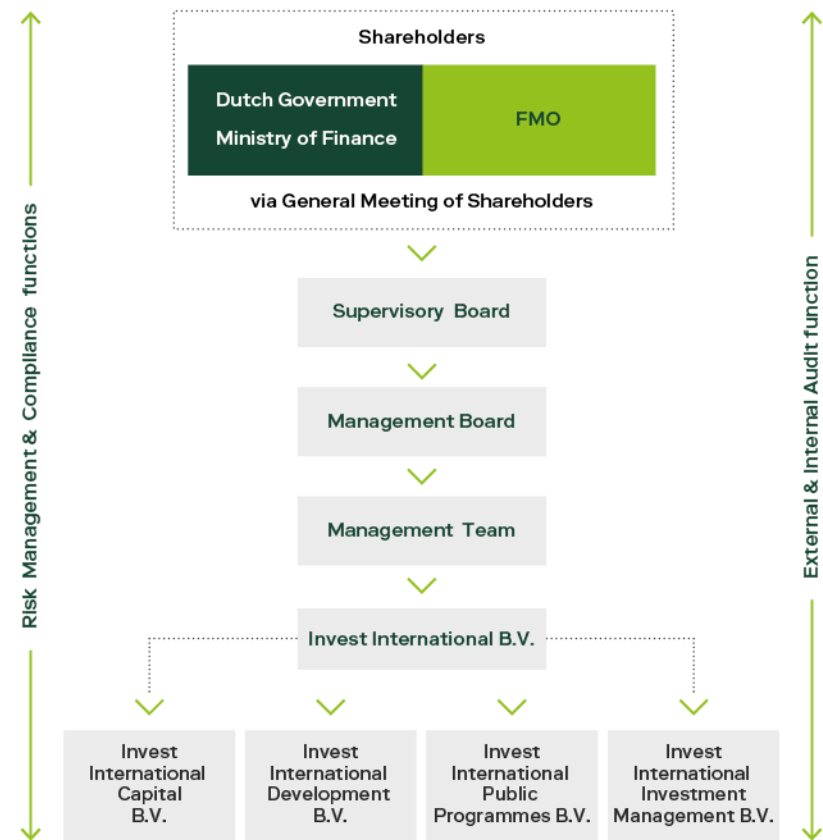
Shareholders

Dutch Government
Ministry of Finance

FMO

via General Meeting of Shareholders

Supervisory Board

Management Board

Management Team

Invest International B.V.

Invest International Capital B.V.

Invest International Development B.V.

Invest International Public Programmes B.V.

Invest International Investment Management B.V.

Risk Management & Compliance functions

External & Internal Audit function